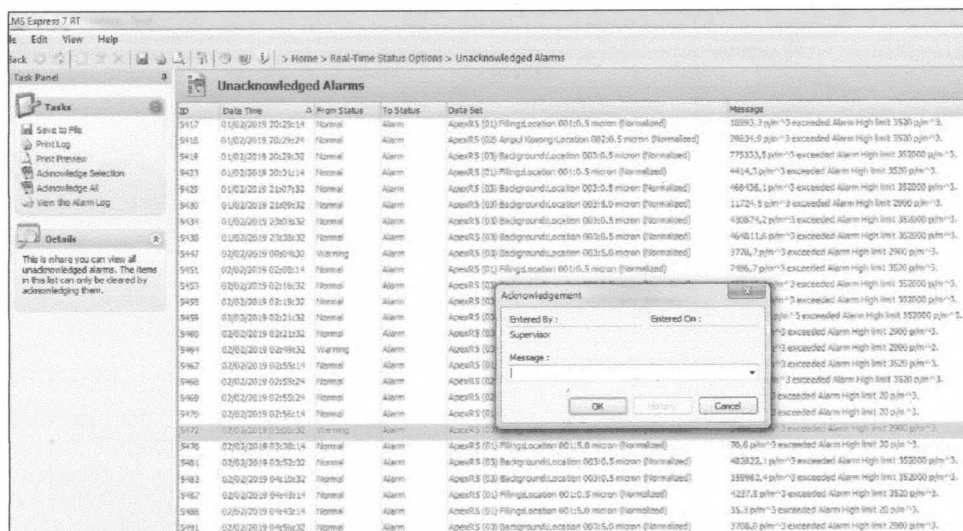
LMS Express 7 RT

le Edit View Help

Back > Home > Real-Time Status Options > Unacknowledged Alarms

Task Panel

Tasks

Save to File
Print Log
Print Preview
Acknowledge Selection
Acknowledge All
View the Alarm Log

Details

This is where you can view all unacknowledged alarms. The items in this list can only be cleared by acknowledging them.

Unacknowledged Alarms

| ID | Date Time | From Status | To Status | Data Set | Message |
|---|---|---|---|---|---|
| 5417 | 01/02/2019 20:29:14 | Normal | Alarm | ApexR5 (01) Filling\Location 001:0.5 micron (Normalized) | 18893.3 p/m^3 exceeded Alarm High limit 3520 p/m^3. |
| 5418 | 01/02/2019 20:29:24 | Normal | Alarm | ApexR5 (02) Aseptic Filling\Location 002:0.5 micron (Normalized) | 29834.9 p/m^3 exceeded Alarm High limit 3520 p/m^3. |
| 5419 | 01/02/2019 20:29:32 | Normal | Alarm | ApexR5 (03) Background\Location 003:0.5 micron (Normalized) | 775333.5 p/m^3 exceeded Alarm High limit 352000 p/m^3. |
| 5433 | 01/02/2019 20:51:14 | Normal | Alarm | ApexR5 (01) Filling\Location 001:0.5 micron (Normalized) | 4414.5 p/m^3 exceeded Alarm High limit 3520 p/m^3. |
| 5429 | 01/02/2019 21:07:32 | Normal | Alarm | ApexR5 (03) Background\Location 003:0.5 micron (Normalized) | 468436.1 p/m^3 exceeded Alarm High limit 352000 p/m^3. |
| 5430 | 01/02/2019 21:09:32 | Normal | Alarm | ApexR5 (03) Background\Location 003:5.0 micron (Normalized) | 11724.5 p/m^3 exceeded Alarm High limit 2900 p/m^3. |
| 5434 | 01/02/2019 23:03:32 | Normal | Alarm | ApexR5 (03) Background\Location 003:0.5 micron (Normalized) | 430874.2 p/m^3 exceeded Alarm High limit 352000 p/m^3. |
| 5438 | 01/02/2019 23:38:32 | Normal | Alarm | ApexR5 (03) Background\Location 003:0.5 micron (Normalized) | 464811.6 p/m^3 exceeded Alarm High limit 352000 p/m^3. |
| 5447 | 02/02/2019 00:04:32 | Warning | Alarm | ApexR5 (03) Background\Location 003:5.0 micron (Normalized) | 3726.7 p/m^3 exceeded Alarm High limit 2900 p/m^3. |
| 5452 | 02/02/2019 02:08:14 | Normal | Alarm | ApexR5 (01) Filling\Location 001:0.5 micron (Normalized) | 7496.7 p/m^3 exceeded Alarm High limit 3520 p/m^3. |
| 5453 | 02/02/2019 02:16:32 | Normal | Alarm | ApexR5 (03 | p/m^3 exceeded Alarm High limit 352000 p/m^3. |
| 5458 | 02/02/2019 02:19:32 | Normal | Alarm | ApexR5 (03 | p/m^3 exceeded Alarm High limit 352000 p/m^3. |
| 5459 | 02/02/2019 02:21:32 | Normal | Alarm | ApexR5 (03 | p/m^3 exceeded Alarm High limit 352000 p/m^3. |
| 5460 | 02/02/2019 02:21:32 | Normal | Alarm | ApexR5 (03 | p/m^3 exceeded Alarm High limit 2900 p/m^3. |
| 5464 | 02/02/2019 02:49:32 | Warning | Alarm | ApexR5 (03 | p/m^3 exceeded Alarm High limit 2900 p/m^3. |
| 5467 | 02/02/2019 02:55:14 | Normal | Alarm | ApexR5 (01 | p/m^3 exceeded Alarm High limit 3520 p/m^3. |
| 5468 | 02/02/2019 02:59:24 | Normal | Alarm | ApexR5 (02 | p/m^3 exceeded Alarm High limit 3520 p/m^3. |
| 5469 | 02/02/2019 02:55:24 | Normal | Alarm | ApexR5 (02 | exceeded Alarm High limit 20 p/m^3. |
| 5470 | 02/02/2019 02:56:14 | Normal | Alarm | ApexR5 (01 | exceeded Alarm High limit 20 p/m^3. |
| 5471 | 02/02/2019 03:00:32 | Warning | Alarm | ApexR5 (03 | exceeded Alarm High limit 2900 p/m^3. |
| 5476 | 02/02/2019 03:38:14 | Normal | Alarm | ApexR5 (01) Filling\Location 001:5.0 micron (Normalized) | 70.6 p/m^3 exceeded Alarm High limit 20 p/m^3. |
| 5481 | 02/02/2019 03:52:32 | Normal | Alarm | ApexR5 (03) Background\Location 003:0.5 micron (Normalized) | 482822.1 p/m^3 exceeded Alarm High limit 352000 p/m^3. |
| 5483 | 02/02/2019 04:10:32 | Normal | Alarm | ApexR5 (03) Background\Location 003:0.5 micron (Normalized) | 359962.4 p/m^3 exceeded Alarm High limit 352000 p/m^3. |
| 5487 | 02/02/2019 04:48:14 | Normal | Alarm | ApexR5 (01) Filling\Location 001:0.5 micron (Normalized) | 4237.8 p/m^3 exceeded Alarm High limit 3520 p/m^3. |
| 5488 | 02/02/2019 04:48:14 | Normal | Alarm | ApexR5 (01) Filling\Location 001:5.0 micron (Normalized) | 35.3 p/m^3 exceeded Alarm High limit 20 p/m^3. |
| 5491 | 02/02/2019 04:56:32 | Normal | Alarm | ApexR5 (03) Background\Location 003:5.0 micron (Normalized) | 3708.0 p/m^3 exceeded Alarm High limit 2900 p/m^3. |

Acknowledgement

Entered By :
Supervisor
Entered On :

Message :

OK History Cancel